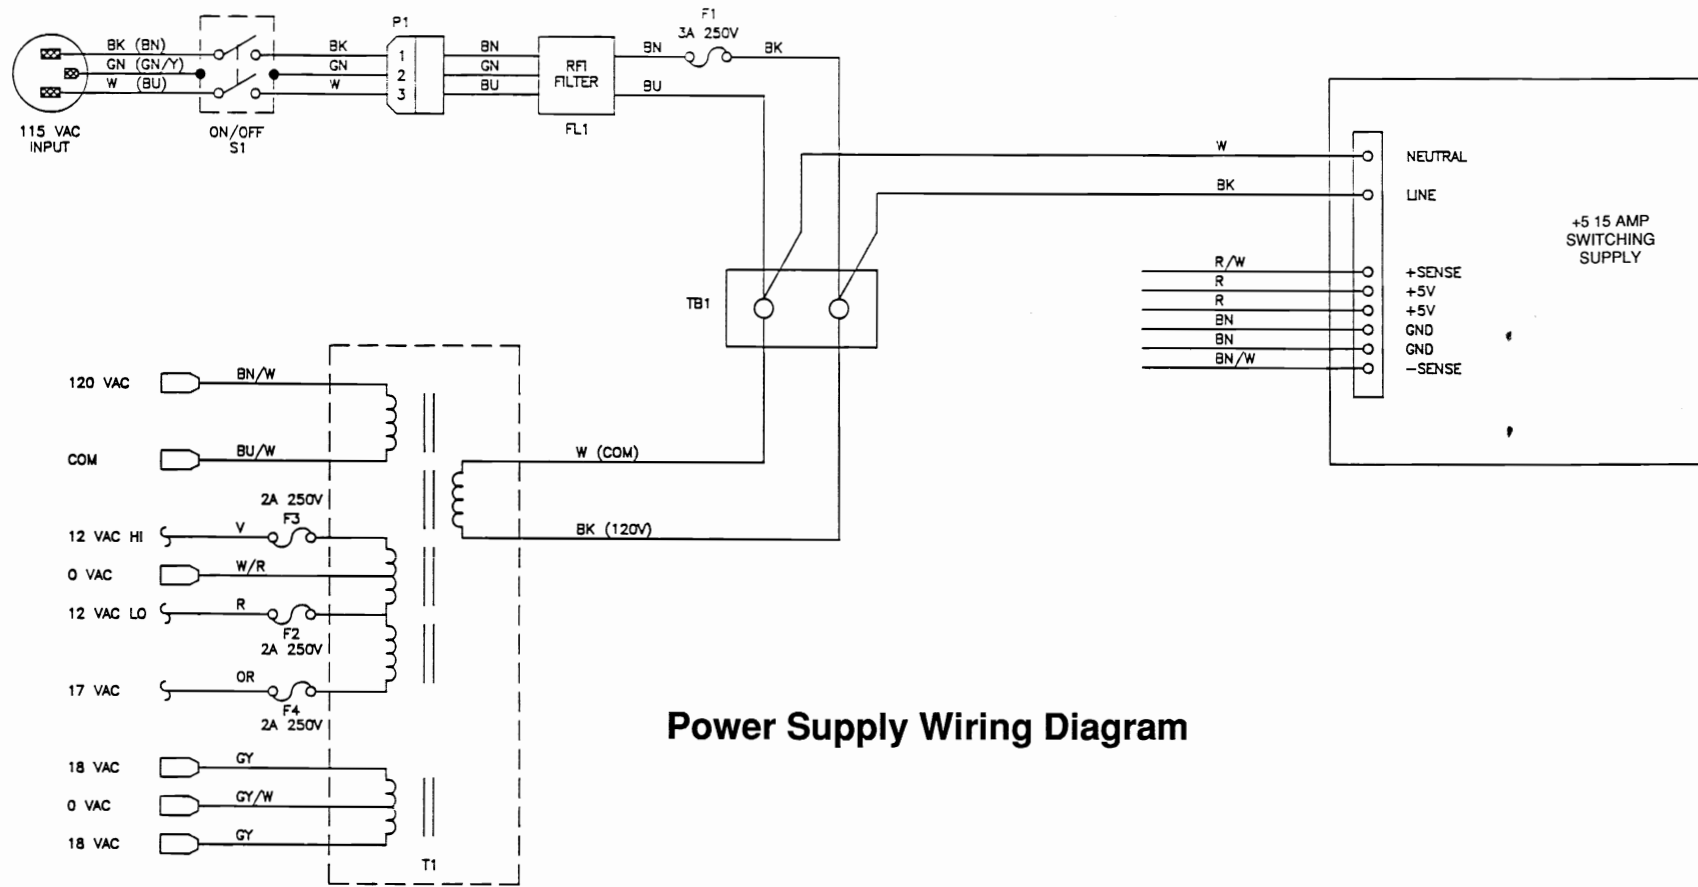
BK (BN)
GN (GN/Y)
W (BU)

115 VAC
INPUT

ON/OFF
S1

P1
1
2
3

BK
GN
W

BN
GN
BU

RFI
FILTER

FL1

BN
BU

F1
3A 250V

BK

W
NEUTRAL

BK
LINE

+5 15 AMP
SWITCHING
SUPPLY

R/W
+SENSE
R
+5V
R
+5V
BN
GND
BN
GND
BN/W
−SENSE

TB1

120 VAC
BN/W

COM
BU/W

W (COM)

BK (120V)

2A 250V
F3
12 VAC HI
V

0 VAC
W/R

12 VAC LO
R
F2
2A 250V

17 VAC
OR
F4
2A 250V

18 VAC
GY

0 VAC
GY/W

18 VAC
GY

T1

Power Supply Wiring Diagram